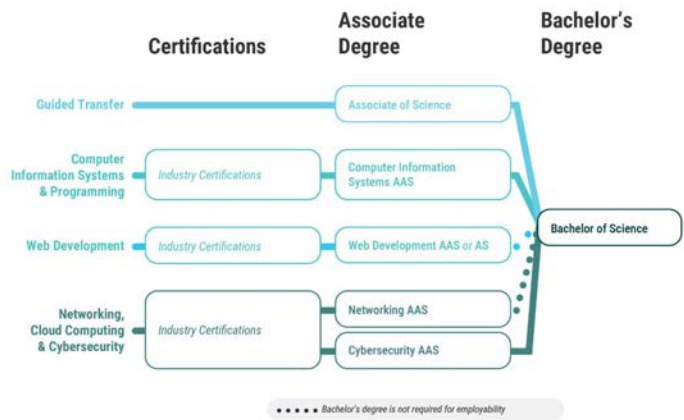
Certifications

Associate Degree

Bachelor's Degree

Guided Transfer

Associate of Science

Computer Information Systems & Programming

Industry Certifications

Computer Information Systems AAS

Web Development

Industry Certifications

Web Development AAS or AS

Bachelor of Science

Networking, Cloud Computing & Cybersecurity

Industry Certifications

Networking AAS

Cybersecurity AAS

Bachelor's degree is not required for employability